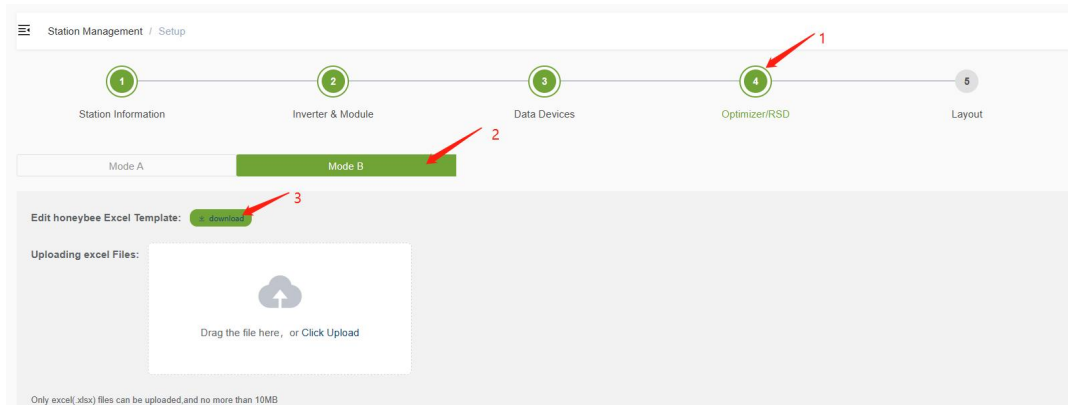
Station Management / Setup

1
1
Station Information
2
Inverter & Module
3
Data Devices
4
Optimizer/RSD
5
Layout

2
Mode A
Mode B

3
Edit honeybee Excel Template: download

Uploading excel Files:

Drag the file here，or Click Upload

Only excel(.xlsx) files can be uploaded,and no more than 10MB